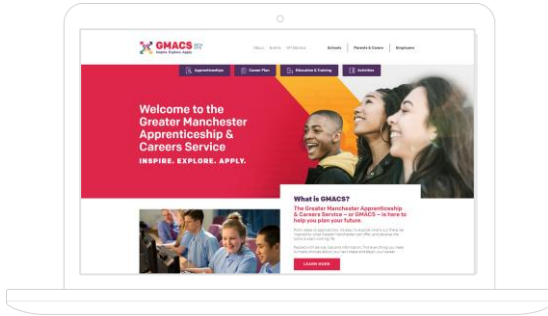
GMACS
Inspire Explore Apply

About Events Help Finder Schools | Parents & Carers | Employers

Apprenticeships Career Plan Education & Training Activities

Welcome to the Greater Manchester Apprenticeship & Careers Service
INSPIRE. EXPLORE. APPLY.

What is GMACS?
The Greater Manchester Apprenticeship & Careers Service – or GMACS – is here to help you plan your future.

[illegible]

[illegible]

LEARN MORE